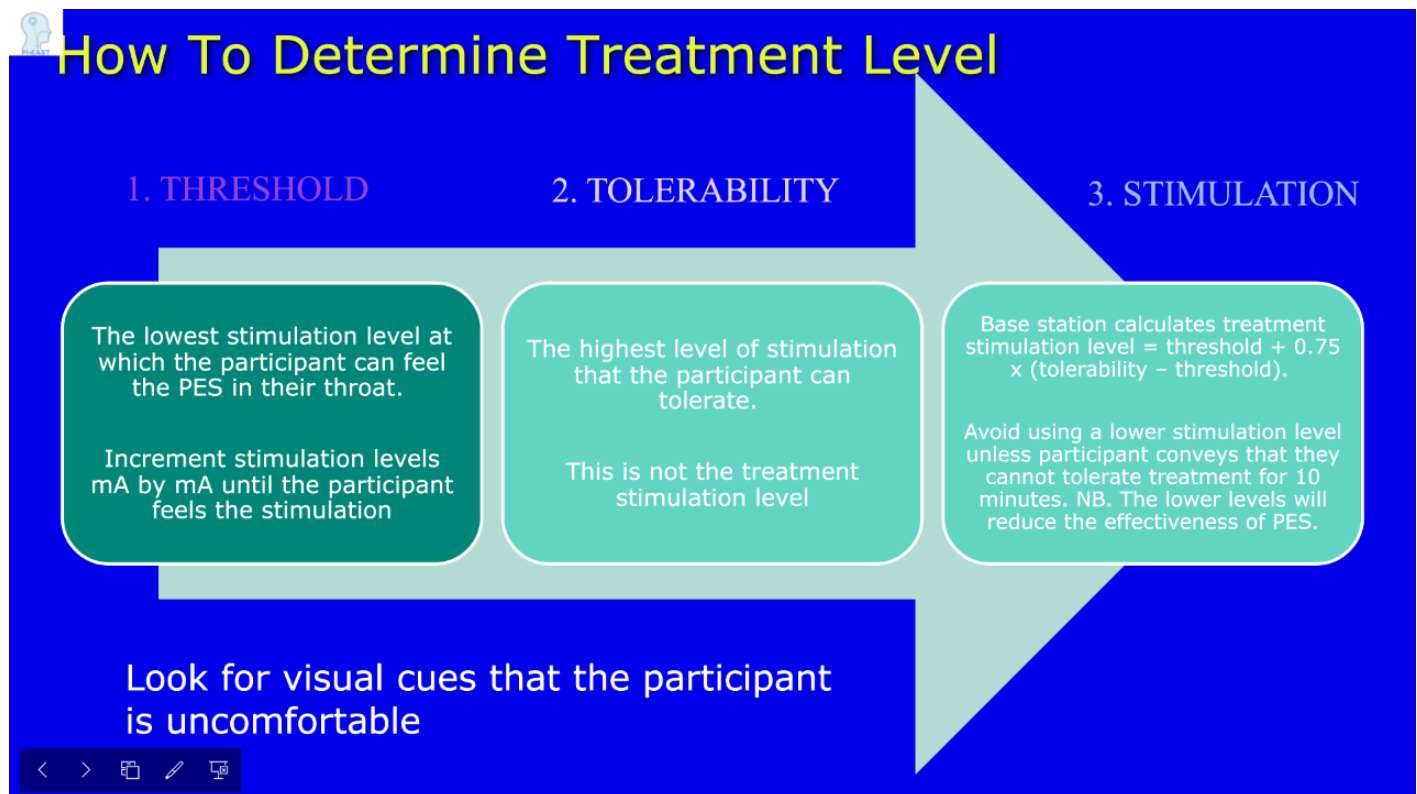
How To Determine Treatment Level

1. THRESHOLD

2. TOLERABILITY

3. STIMULATION

The lowest stimulation level at which the participant can feel the PES in their throat.

Increment stimulation levels mA by mA until the participant feels the stimulation

The highest level of stimulation that the participant can tolerate.

This is not the treatment stimulation level

Base station calculates treatment stimulation level = threshold + 0.75 x (tolerability – threshold).

Avoid using a lower stimulation level unless participant conveys that they cannot tolerate treatment for 10 minutes. NB. The lower levels will reduce the effectiveness of PES.

Look for visual cues that the participant is uncomfortable